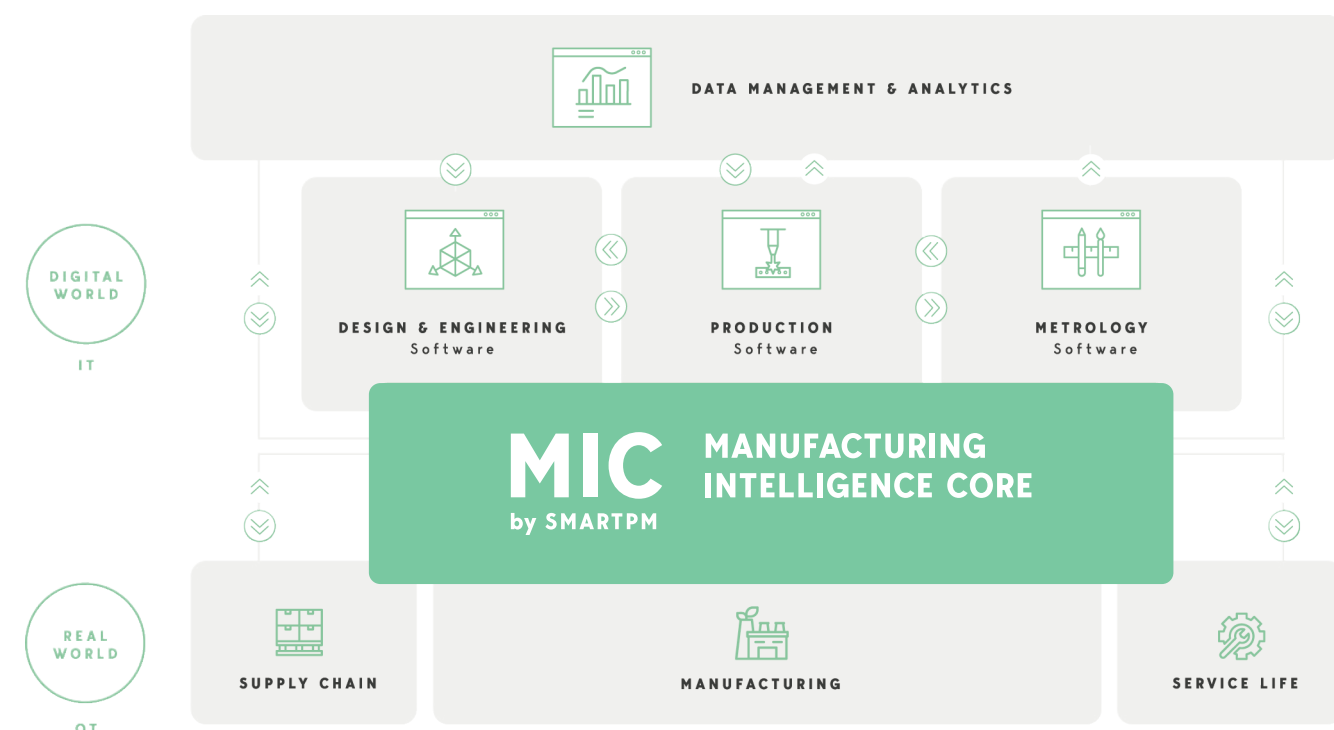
DATA MANAGEMENT & ANALYTICS

DIGITAL WORLD

IT

DESIGN & ENGINEERING
Software

PRODUCTION
Software

METROLOGY
Software

MIC
by SMARTPM

MANUFACTURING INTELLIGENCE CORE

REAL WORLD

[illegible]

SUPPLY CHAIN

MANUFACTURING

SERVICE LIFE